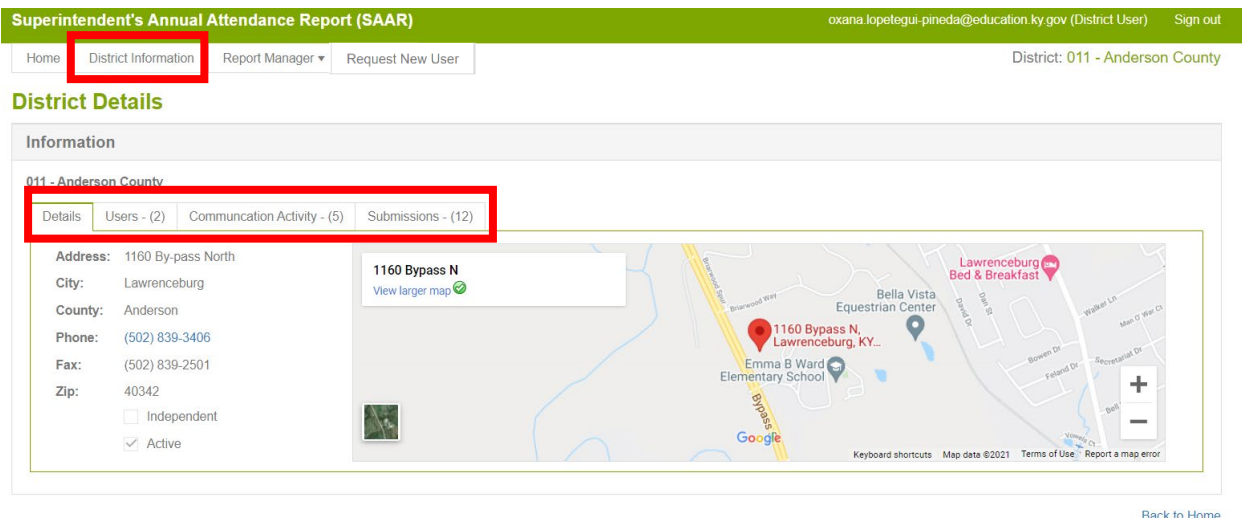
Superintendent's Annual Attendance Report (SAAR)

oxana.lopetegui-pineda@education.ky.gov (District User) Sign out

Home District Information Report Manager ▾ Request New User

District: 011 - Anderson County

District Details

Information

011 - Anderson County

Details Users - (2) Communcation Activity - (5) Submissions - (12)

Address: 1160 By-pass North
City: Lawrenceburg
County: Anderson
Phone: (502) 839-3406
Fax: (502) 839-2501
Zip: 40342

Independent

Active

1160 Bypass N
View larger map

Lawrenceburg Bed & Breakfast

Bella Vista Equestrian Center

1160 Bypass N, Lawrenceburg, KY...

Emma B Ward Elementary School

Briarwood Way

Walker Ln

Man O' War Ct

Bowen Dr

Secretariat Dr

Feland Dr

David Dr

Dan St

Bypass

Bell

Google

Keyboard shortcuts Map data ©2021 Terms of Use Report a map error

Back to Home